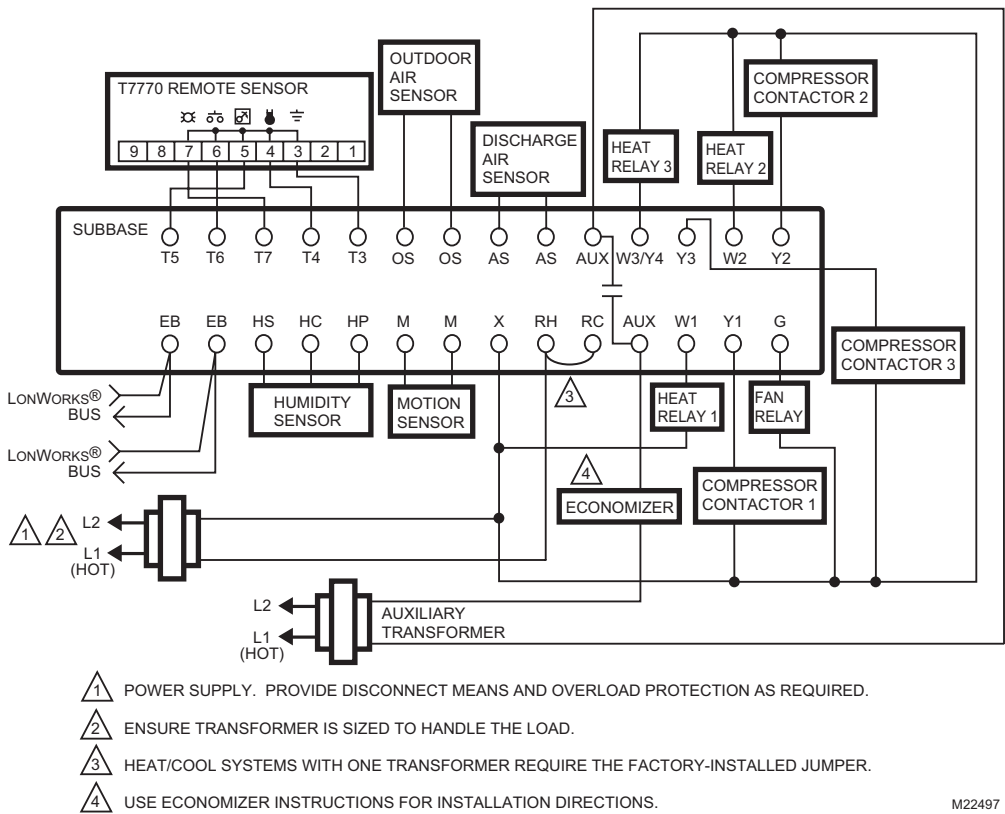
T7770 REMOTE SENSOR

9 8 7 6 5 4 3 2 1

OUTDOOR AIR SENSOR

DISCHARGE AIR SENSOR

HEAT RELAY 3

HEAT RELAY 2

COMPRESSOR CONTACTOR 2

SUBBASE

T5 T6 T7 T4 T3 OS OS AS AS AUX W3/Y4 Y3 W2 Y2

EB EB HS HC HP M M X RH RC AUX W1 Y1 G

COMPRESSOR CONTACTOR 3

LONWORKS® BUS

LONWORKS® BUS

HUMIDITY SENSOR

MOTION SENSOR

3

HEAT RELAY 1

FAN RELAY

4

ECONOMIZER

COMPRESSOR CONTACTOR 1

1 2 L2

L1 (HOT)

L2

L1 (HOT)

AUXILIARY TRANSFORMER

1 POWER SUPPLY. PROVIDE DISCONNECT MEANS AND OVERLOAD PROTECTION AS REQUIRED.

2 ENSURE TRANSFORMER IS SIZED TO HANDLE THE LOAD.

3 HEAT/COOL SYSTEMS WITH ONE TRANSFORMER REQUIRE THE FACTORY-INSTALLED JUMPER.

4 USE ECONOMIZER INSTRUCTIONS FOR INSTALLATION DIRECTIONS.

M22497